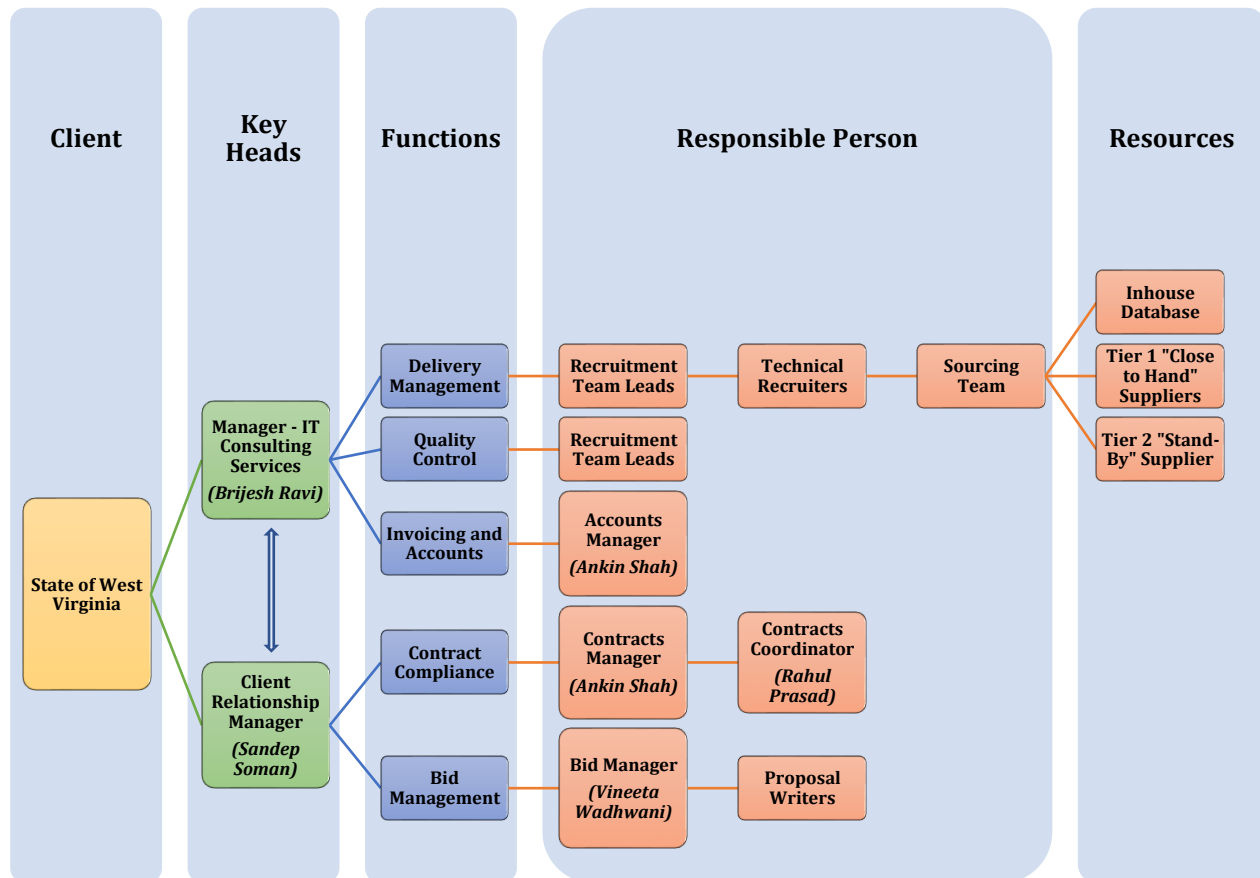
Client

Key Heads

Functions

Responsible Person

Resources

State of West Virginia

Manager - IT Consulting Services (Brijesh Ravi)

Client Relationship Manager (Sandep Soman)

Delivery Management

Quality Control

Invoicing and Accounts

Contract Compliance

Bid Management

Recruitment Team Leads

Technical Recruiters

Sourcing Team

Recruitment Team Leads

Accounts Manager (Ankin Shah)

Contracts Manager (Ankin Shah)

Contracts Coordinator (Rahul Prasad)

Bid Manager (Vineeta Wadhwani)

Proposal Writers

Inhouse Database

Tier 1 "Close to Hand" Suppliers

Tier 2 "Stand-By" Supplier